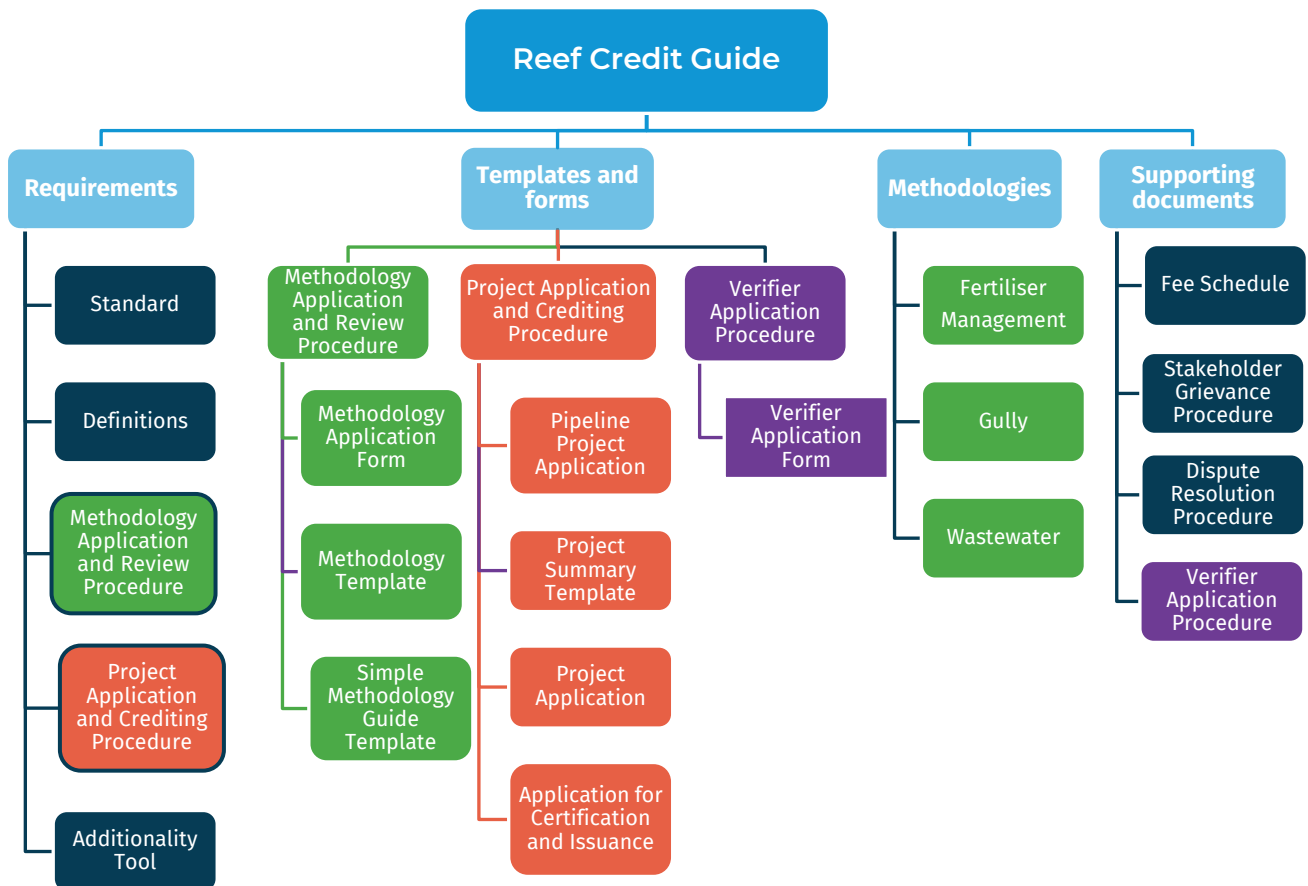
Reef Credit Guide

Requirements

Standard

Definitions

Methodology Application and Review Procedure

Project Application and Crediting Procedure

Additionality Tool

Templates and forms

Methodology Application and Review Procedure

Methodology Application Form

Methodology Template

Simple Methodology Guide Template

Project Application and Crediting Procedure

Pipeline Project Application

Project Summary Template

Project Application

Application for Certification and Issuance

Verifier Application Procedure

Verifier Application Form

Methodologies

Fertiliser Management

Gully

Wastewater

Supporting documents

Fee Schedule

Stakeholder Grievance Procedure

Dispute Resolution Procedure

Verifier Application Procedure